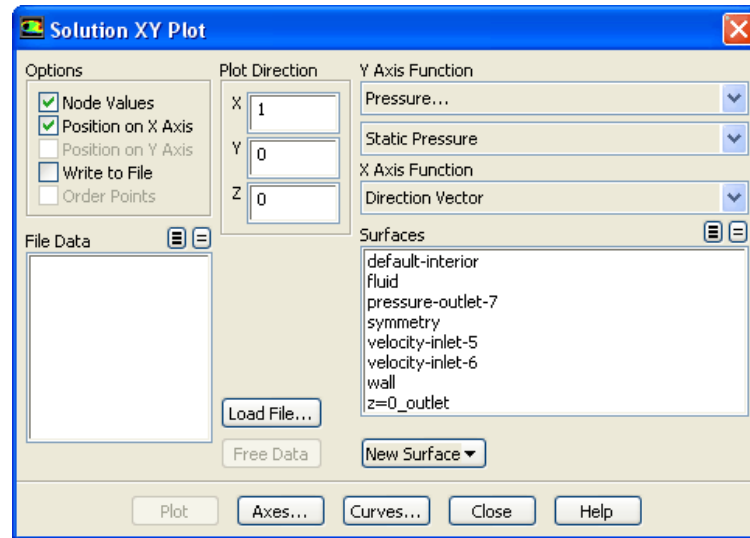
Solution XY Plot

Options
Node Values
Position on X Axis
Position on Y Axis
Write to File
Order Points

Plot Direction
X 1
Y 0
Z 0

Y Axis Function
Pressure...
Static Pressure
X Axis Function
Direction Vector

File Data

Surfaces
default-interior
fluid
pressure-outlet-7
symmetry
velocity-inlet-5
velocity-inlet-6
wall
z=0_outlet

Load File...
Free Data
New Surface

Plot
Axes...
Curves...
Close
Help